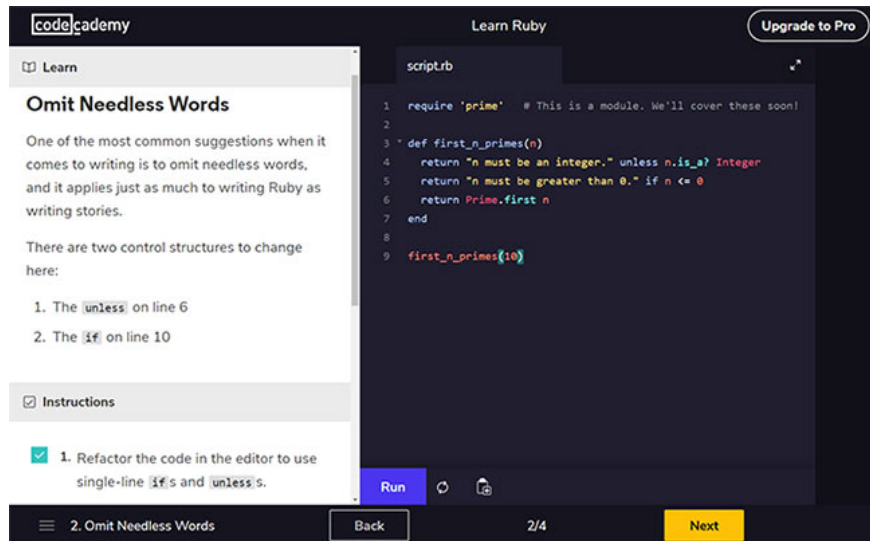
codecademy

Learn Ruby

Upgrade to Pro

Learn

Omit Needless Words

One of the most common suggestions when it comes to writing is to omit needless words, and it applies just as much to writing Ruby as writing stories.

There are two control structures to change here:

1. The unless on line 6
2. The if on line 10

Instructions

1. Refactor the code in the editor to use single-line ifs and unlesss.

script.rb

1 require 'prime'   # This is a module. We'll cover these soon!
2
3 def first_n_primes(n)
4   return "n must be an integer." unless n.is_a? Integer
5   return "n must be greater than 0." if n <= 0
6   return Prime.first n
7 end
8
9 first_n_primes(10)

Run

2. Omit Needless Words

Back

2/4

Next